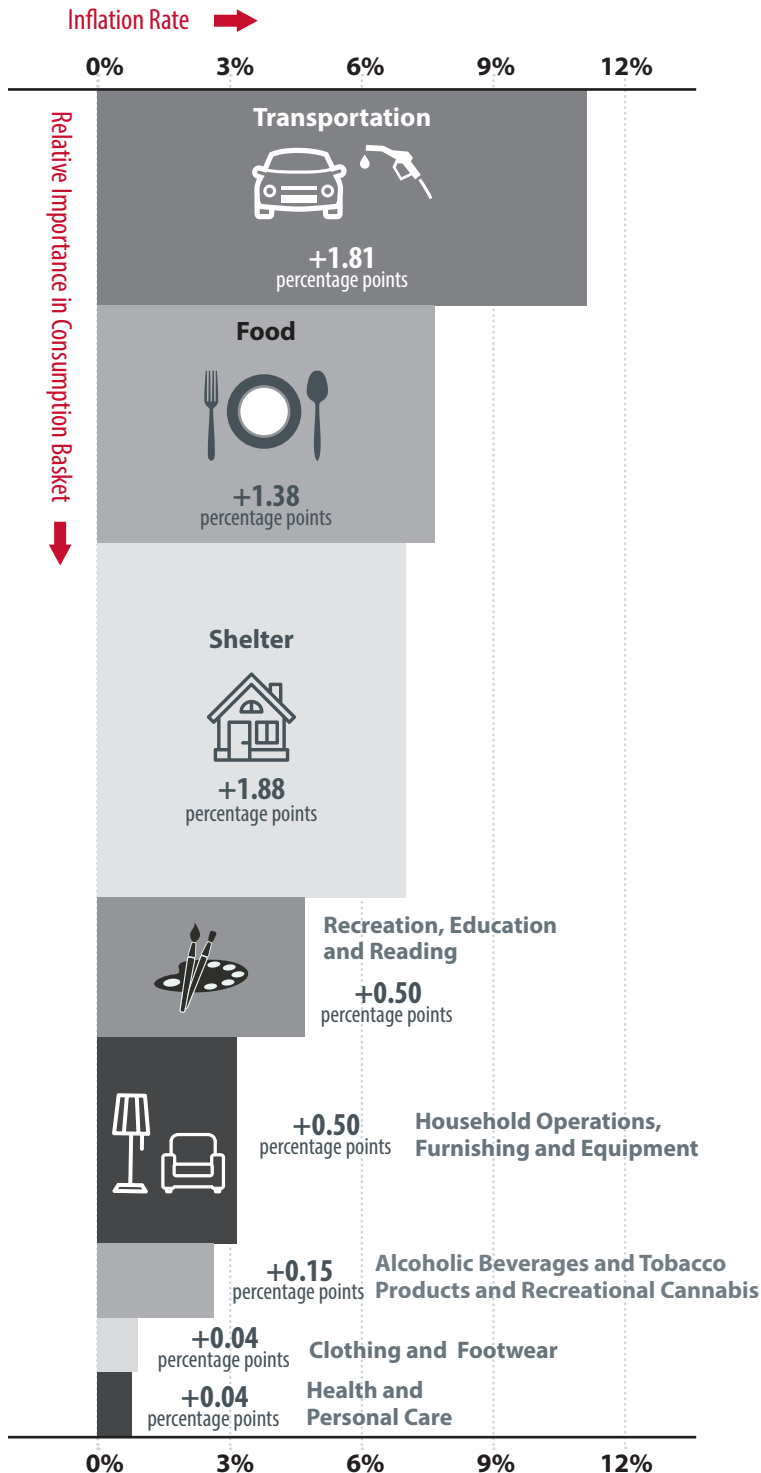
Inflation Rate

0% 3% 6% 9% 12%

Relative Importance in Consumption Basket

Transportation
+1.81
percentage points

Food
+1.38
percentage points

Shelter
+1.88
percentage points

Recreation, Education and Reading
+0.50
percentage points

+0.50
percentage points
Household Operations, Furnishing and Equipment

+0.15
percentage points
Alcoholic Beverages and Tobacco Products and Recreational Cannabis

+0.04
percentage points
Clothing and Footwear

+0.04
percentage points
Health and Personal Care

0% 3% 6% 9% 12%